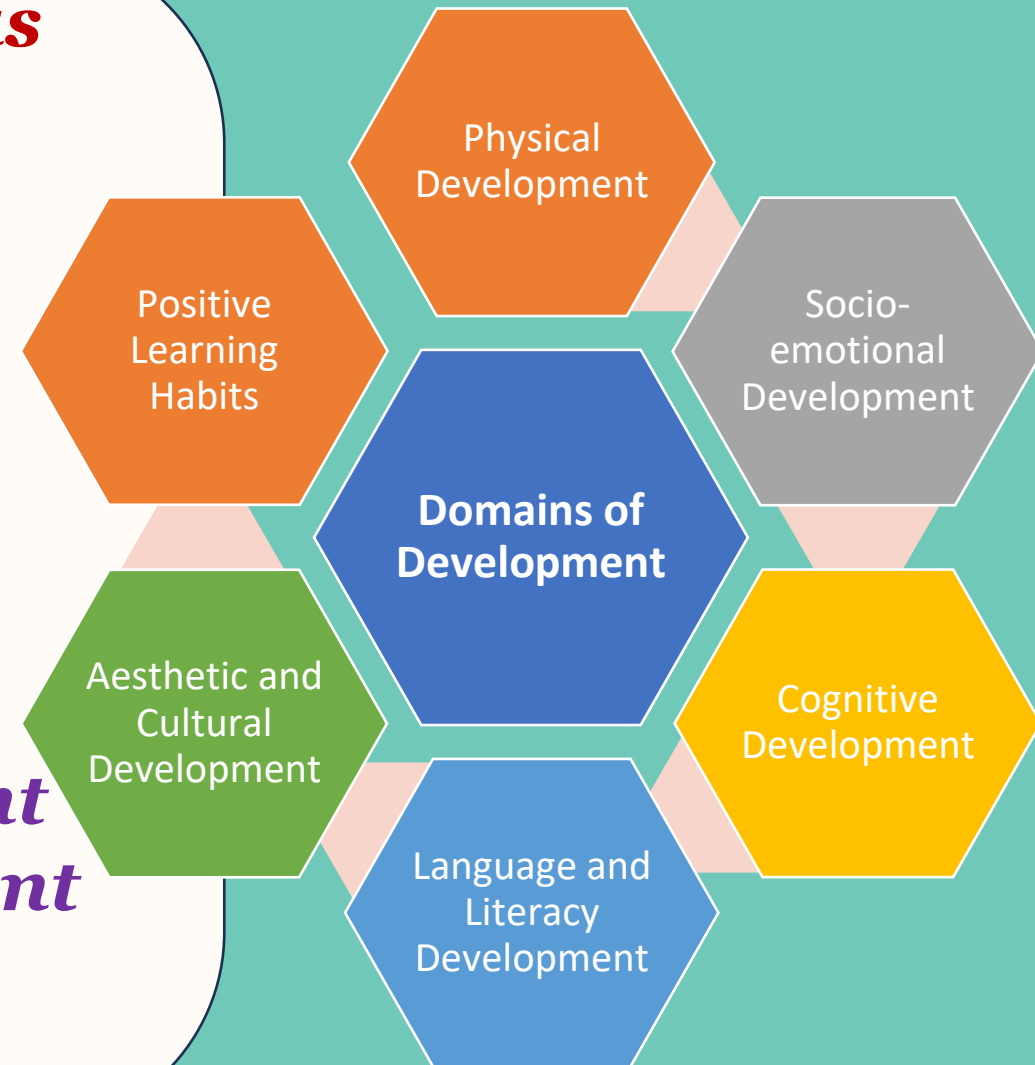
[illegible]s

Physical Development

Positive Learning Habits

Socio-emotional Development

Domains of Development

Aesthetic and Cultural Development

Cognitive Development

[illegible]nt
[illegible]nt

Language and Literacy Development